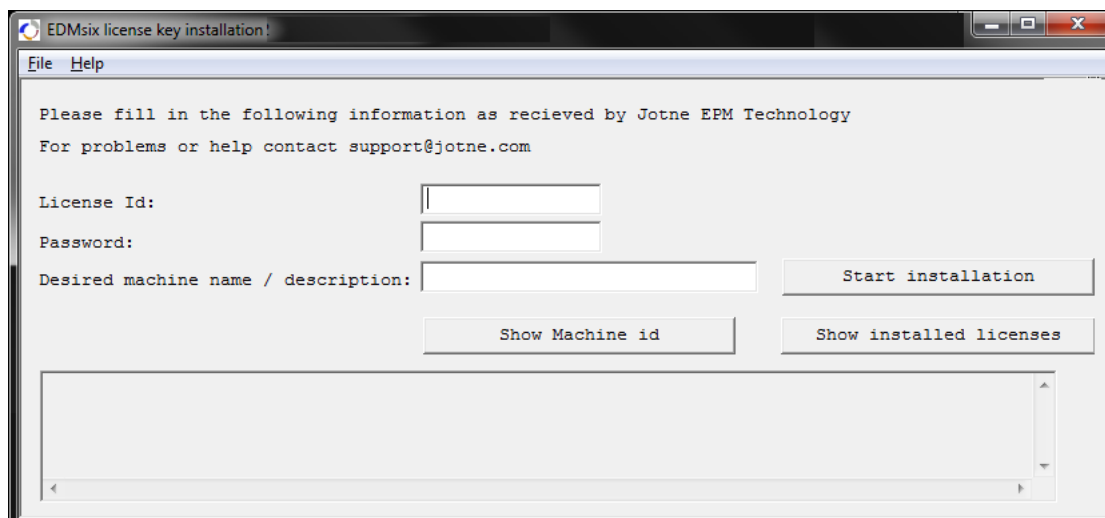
EDMsix license key installation!

File Help

Please fill in the following information as recieved by Jotne EPM Technology

For problems or help contact support@jotne.com

License Id:

Password:

Desired machine name / description:

Start installation

Show Machine id

Show installed licenses